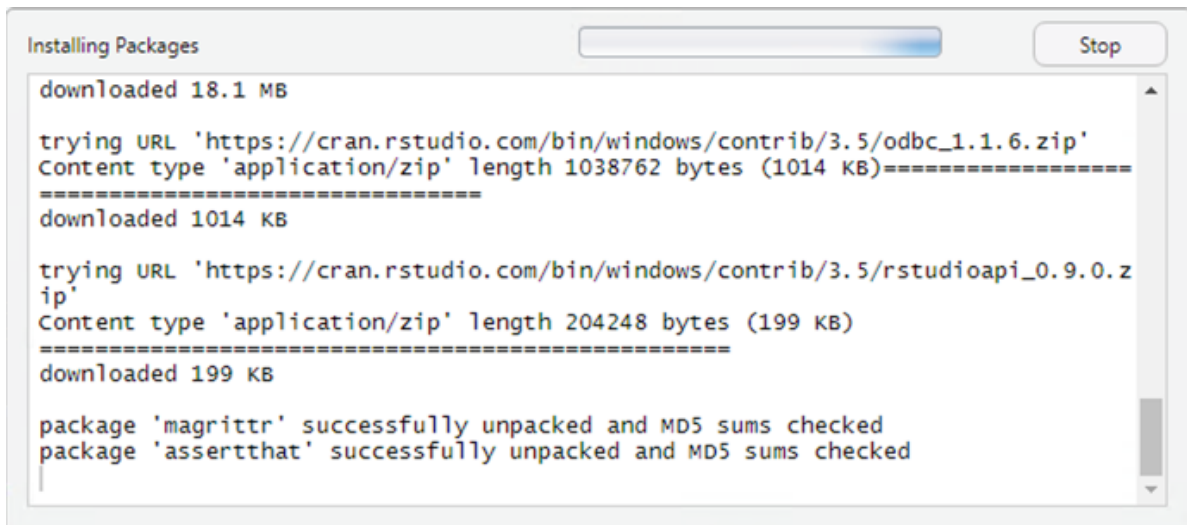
Installing Packages

Stop

downloaded 18.1 MB

trying URL 'https://cran.rstudio.com/bin/windows/contrib/3.5/odbc_1.1.6.zip'
Content type 'application/zip' length 1038762 bytes (1014 KB)==================
================================
downloaded 1014 KB

trying URL 'https://cran.rstudio.com/bin/windows/contrib/3.5/rstudioapi_0.9.0.zip'
Content type 'application/zip' length 204248 bytes (199 KB)
==================================================
downloaded 199 KB

package 'magrittr' successfully unpacked and MD5 sums checked
package 'assertthat' successfully unpacked and MD5 sums checked